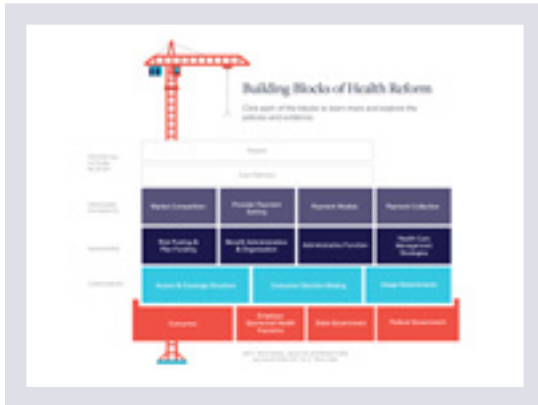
Building Blocks of Health Reform

Click each of the blocks to learn more and explore the policies and evidence.

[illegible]

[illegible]

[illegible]

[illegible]

Market Competition

Provider Payment Setting

Payment Models

Payment Collection

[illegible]

Risk Pooling & Plan Funding

Benefit Administration & Organization

Administrative Function

Health Care Management Strategies

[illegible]

Access & Coverage Structure

Consumer Decision Making

Global Government

Consumer

Employer Sponsored Health Insurance

State Government

Federal Government

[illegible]